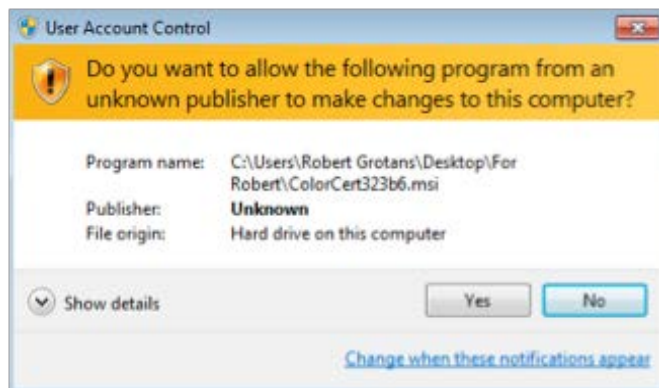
User Account Control

Do you want to allow the following program from an unknown publisher to make changes to this computer?

| | |
|---|---|
| Program name: | C:\Users\Robert Grotans\Desktop\For Robert\ColorCert323b6.msi |
| Publisher: | Unknown |
| File origin: | Hard drive on this computer |

Show details

Yes

No

Change when these notifications appear